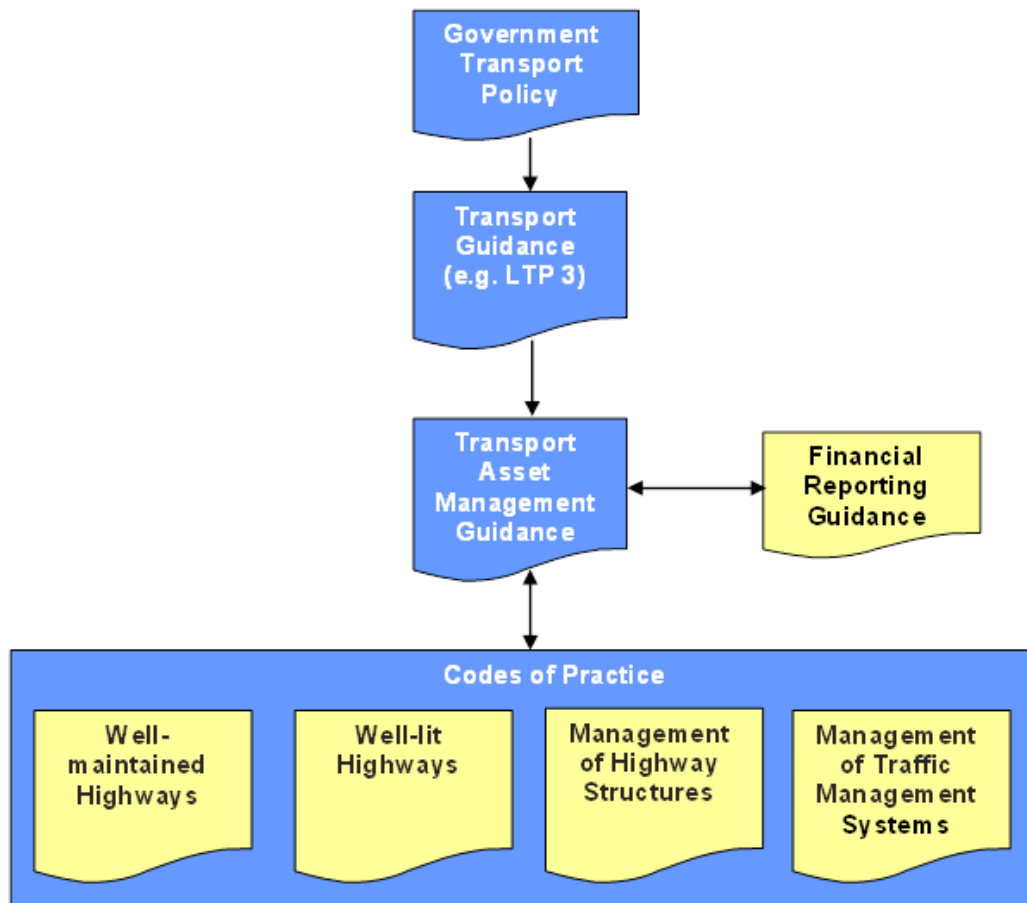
Government Transport Policy

Transport Guidance (e.g. LTP 3)

Transport Asset Management Guidance

Financial Reporting Guidance

Codes of Practice

Well-maintained Highways

Well-lit Highways

Management of Highway Structures

Management of Traffic Management Systems